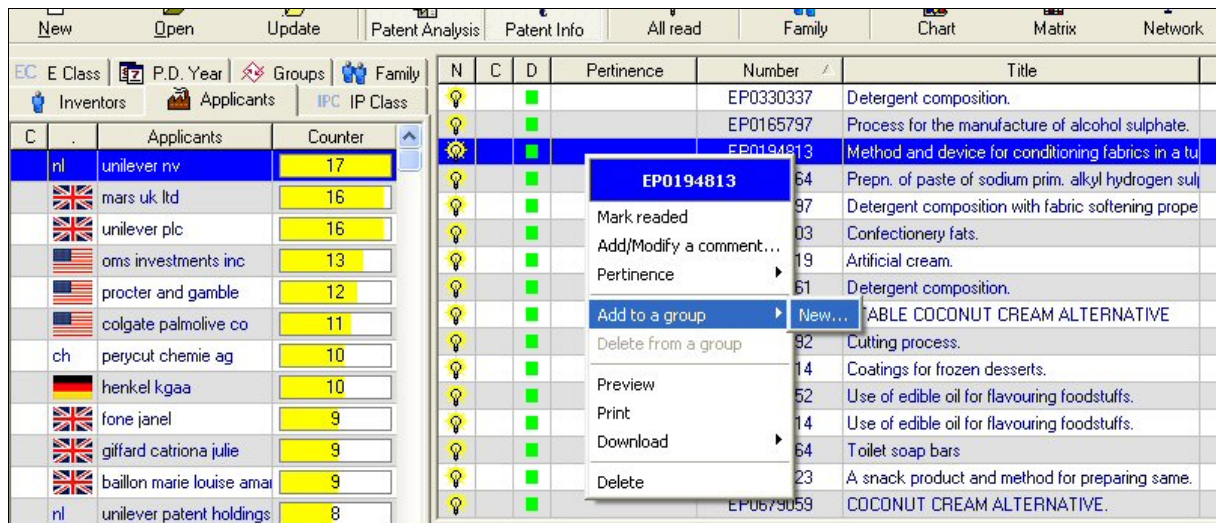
New | Open | Update | Patent Analysis | Patent Info | All read | Family | Chart | Matrix | Network

EC E Class | P.D. Year | Groups | Family
Inventors | Applicants | IPC IP Class

| C | . | Applicants | Counter |
|---|---|---|---|
| | nl | unilever nv | 17 |
| | | mars uk ltd | 16 |
| | | unilever plc | 16 |
| | | oms investments inc | 13 |
| | | procter and gamble | 12 |
| | | colgate palmolive co | 11 |
| | ch | perycut chemie ag | 10 |
| | | henkel kgaa | 10 |
| | | fone janel | 9 |
| | | giffard catriona julie | 9 |
| | | baillon marie louise amai | 9 |
| | nl | unilever patent holdings | 8 |

| N | C | D | Pertinence | Number | Title |
|---|---|---|---|---|---|
| | | | | EP0330337 | Detergent composition. |
| | | | | EP0165797 | Process for the manufacture of alcohol sulphate. |
| | | | | EP0194813 | Method and device for conditioning fabrics in a tu |
| | | | | 64 | Prepn. of paste of sodium prim. alkyl hydrogen sul |
| | | | | 97 | Detergent composition with fabric softening prope |
| | | | | 03 | Confectionery fats. |
| | | | | 19 | Artificial cream. |
| | | | | 61 | Detergent composition. |
| | | | | | TABLE COCONUT CREAM ALTERNATIVE |
| | | | | 92 | Cutting process. |
| | | | | 14 | Coatings for frozen desserts. |
| | | | | 52 | Use of edible oil for flavouring foodstuffs. |
| | | | | 14 | Use of edible oil for flavouring foodstuffs. |
| | | | | 64 | Toilet soap bars |
| | | | | 23 | A snack product and method for preparing same. |
| | | | | EP0679059 | COCONUT CREAM ALTERNATIVE. |

EP0194813
Mark readed
Add/Modify a comment...
Pertinence
Add to a group
New...
Delete from a group
Preview
Print
Download
Delete